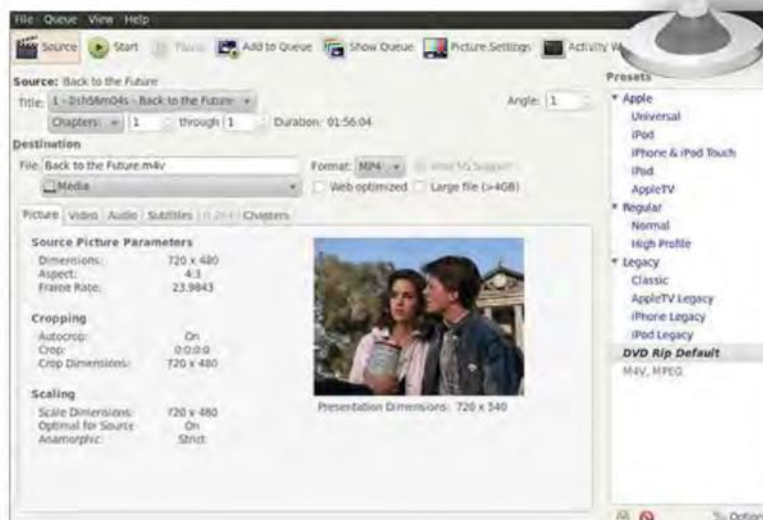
File Queue View Help

Source Start Pause Add to Queue Show Queue Picture Settings Activity W

Source: Back to the Future

Title: 1 - 01h56m04s - Back to the Future

Angle: 1

Chapters: 1 through 1 Duration: 01:56:04

Destination

File: Back to the Future.m4v

Format: MP4 iPod 5G Support

Media

Web optimized Large file (>4GB)

Picture Video Audio Subtitles H.264 Chapters

Source Picture Parameters

Dimensions: 720 x 480

Aspect: 4:3

Frame Rate: 23.9843

Cropping

Autocrop: On

Crop: 0:0:0:0

Crop Dimensions: 720 x 480

Scaling

Scale Dimensions: 720 x 480

Optimal for Source: On

Anamorphic: Strict

Presentation Dimensions: 720 x 540

Presets

Apple

Universal

iPod

iPhone & iPod Touch

iPad

AppleTV

Regular

Normal

High Profile

Legacy

Classic

AppleTV Legacy

iPhone Legacy

iPod Legacy

DVD Rip Default

M4V, MPEG

Options